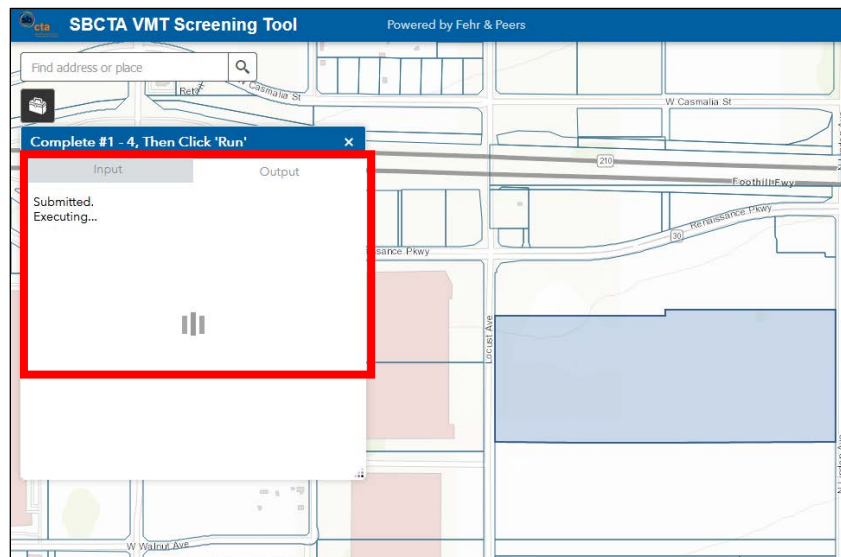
cta

SBCTA VMT Screening Tool

Powered by Fehr & Peers

Find address or place

Reb

Casmalia St

W Casmalia St

Complete #1 - 4, Then Click 'Run'

×

Input

Output

Submitted.
Executing...

210

Foothill Fwy

Renaissance Pkwy

30

sance Pkwy

Locust Ave

W Walnut Ave